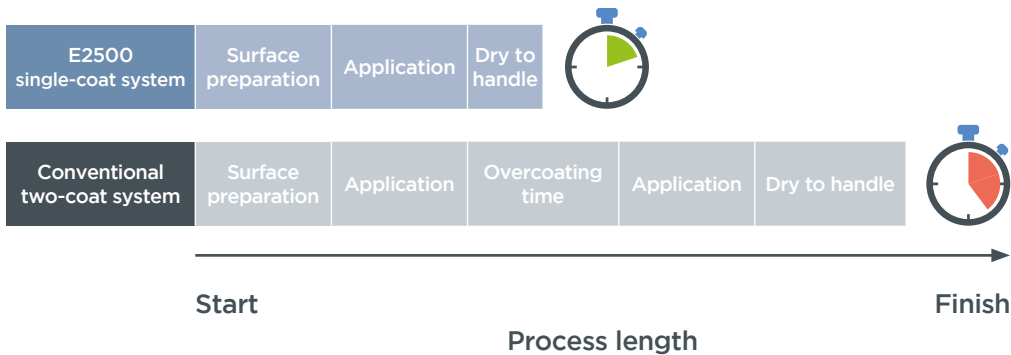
E2500 single-coat system | Surface preparation | Application | Dry to handle

Conventional two-coat system | Surface preparation | Application | Overcoating time | Application | Dry to handle

Start

Finish

Process length